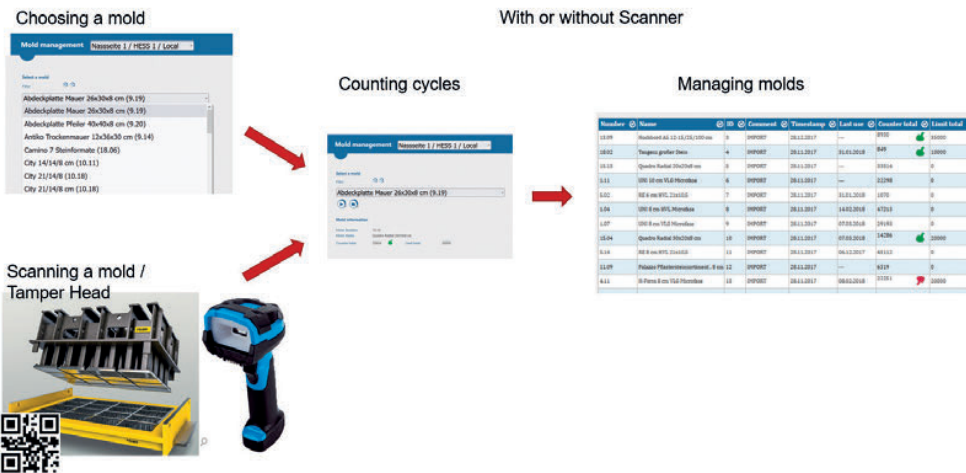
Choosing a mold

With or without Scanner

Mold management Nassseite 1 / HESS 1 / Local

Select a mold

Abdeckplatte Mauer 26x30x8 cm (9.19)
Abdeckplatte Mauer 26x30x8 cm (9.19)
Abdeckplatte Pfeiler 40x40x8 cm (9.20)
Antiko Trockenmauer 12x36x30 cm (9.14)
Camino 7 Steinformate (18.06)
City 14/14/8 cm (10.11)
City 21/14/8 cm (10.18)
City 21/14/8 cm (10.18)

Counting cycles

Mold management Nassseite 1 / HESS 1 / Local

Select a mold

Abdeckplatte Mauer 26x30x8 cm (9.19)

Mold information

Managing molds

| Number | Name | ID | Comment | Timestamp | Last use | Counter total | Limit total |
|---|---|---|---|---|---|---|---|
| 13.09 | Rasenbord A1 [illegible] | 3 | IMPORT | 28.11.2017 | --- | 3930 | 30000 |
| 18.02 | Taugenz großer Stein | 4 | IMPORT | 28.11.2017 | 31.01.2018 | 849 | 10000 |
| 10.13 | Quadro Radial 30x25x8 cm | 5 | IMPORT | 28.11.2017 | --- | 33016 | 0 |
| 1.11 | UNI 10 cm VLE Microfase | 6 | IMPORT | 28.11.2017 | --- | 22298 | 0 |
| 5.02 | RE 8 cm NYL 21x10,5 | 7 | IMPORT | 28.11.2017 | 31.01.2018 | 1070 | 0 |
| 1.04 | UNI 8 cm NYL Microfase | 8 | IMPORT | 28.11.2017 | 14.02.2018 | 47212 | 0 |
| 1.07 | UNI 8 cm VLE Microfase | 9 | IMPORT | 28.11.2017 | 07.03.2018 | 29193 | 0 |
| 15.04 | Quadro Radial 30x25x8 cm | 10 | IMPORT | 28.11.2017 | 07.03.2018 | 14286 | 20000 |
| 5.16 | RE 8 cm NYL 21x10,5 | 11 | IMPORT | 28.11.2017 | 06.12.2017 | 40113 | 0 |
| 11.09 | Palazzo Pflastersteinsortiment.. 8 cm | 12 | IMPORT | 28.11.2017 | --- | 6319 | 0 |
| 4.11 | S-Form 8 cm VLE Microfase | 13 | IMPORT | 28.11.2017 | 08.02.2018 | 32351 | 30000 |

Scanning a mold / Tamper Head